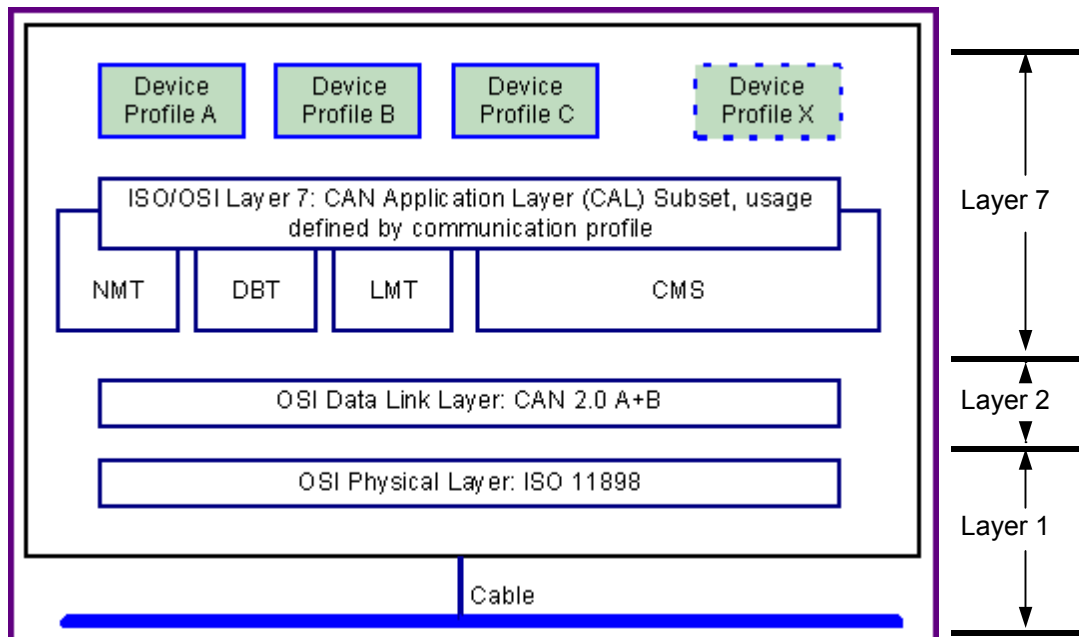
Device Profile A

Device Profile B

Device Profile C

Device Profile X

ISO/OSI Layer 7: CAN Application Layer (CAL) Subset, usage defined by communication profile

NMT

DBT

LMT

CMS

OSI Data Link Layer: CAN 2.0 A+B

OSI Physical Layer: ISO 11898

Cable

Layer 7

Layer 2

Layer 1